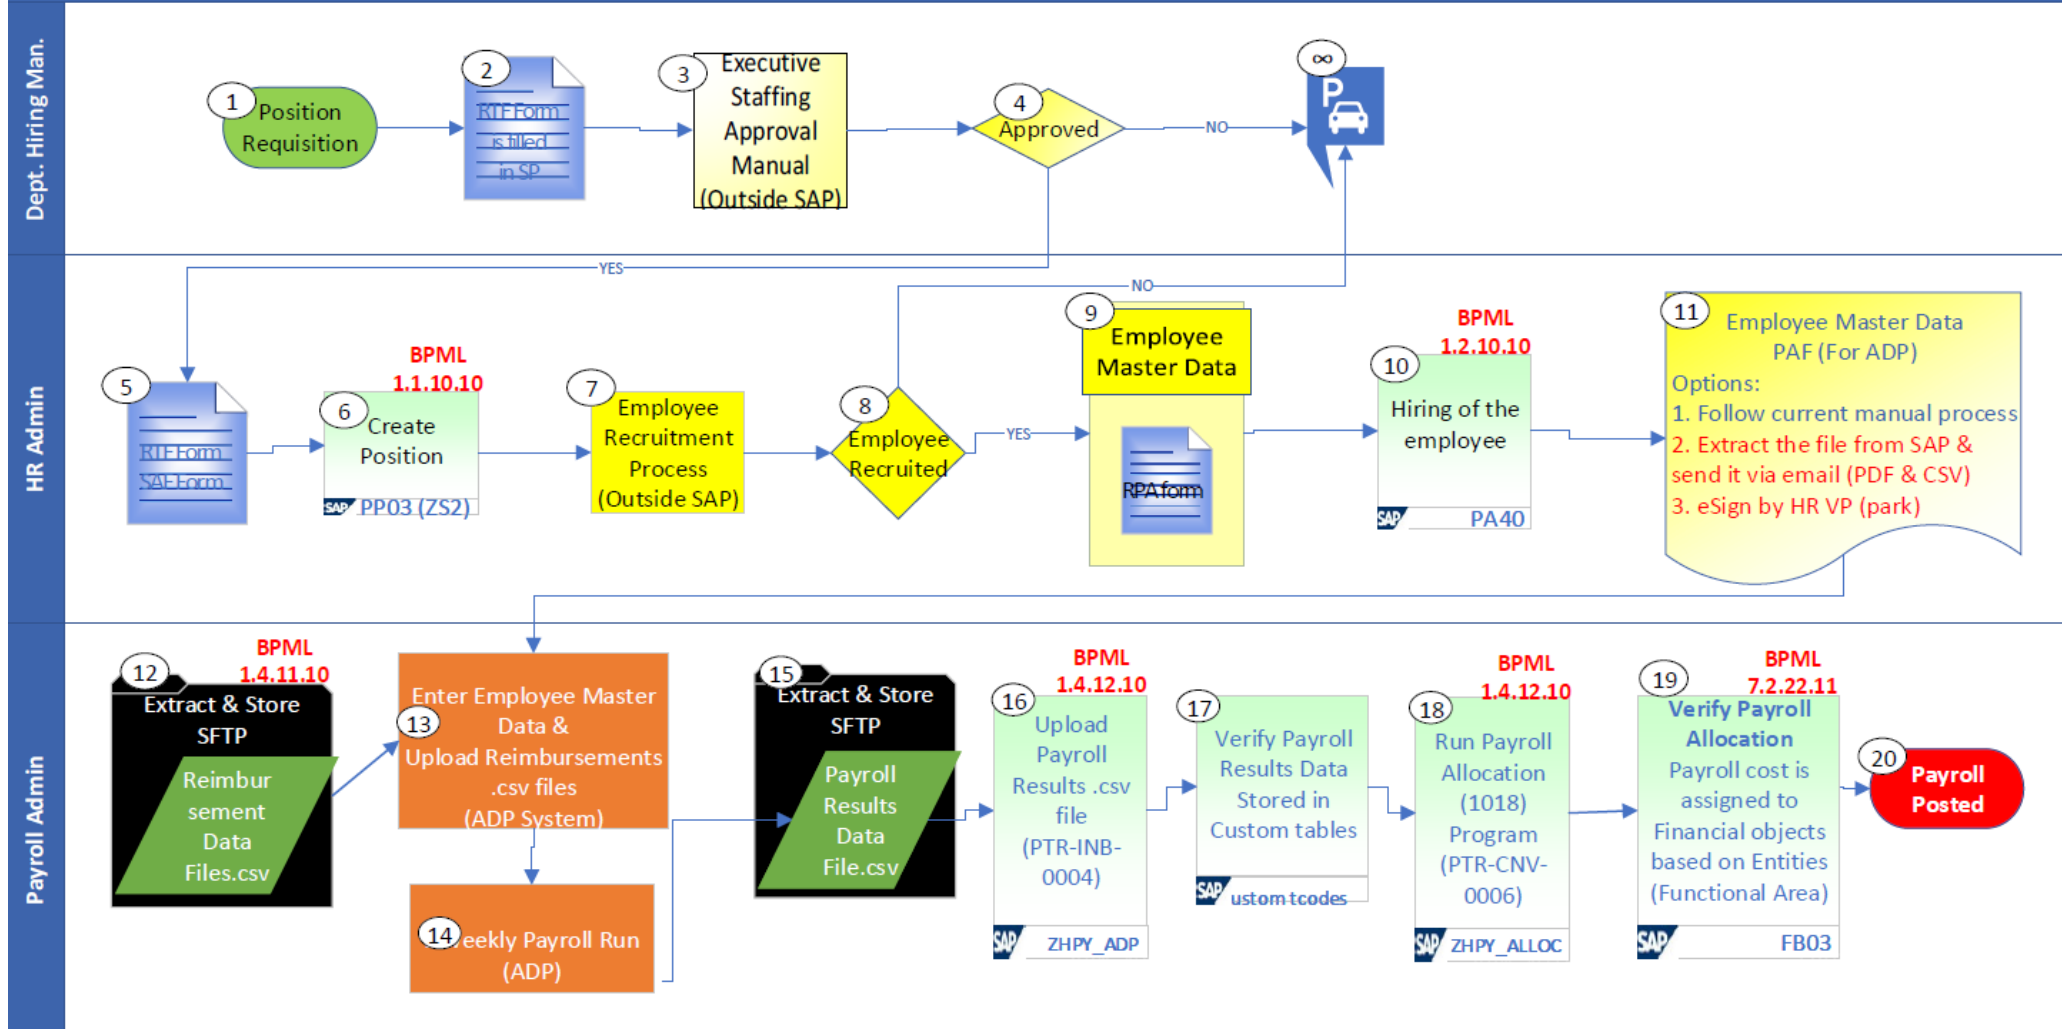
Dept. Hiring Man.

1 Position Requisition

2 RTF Form is filled in SP

3 Executive Staffing Approval Manual (Outside SAP)

4 Approved

NO

∞

HR Admin

YES

NO

5 RTF Form SAF Form

BPML 1.1.10.10

6 Create Position

SAP PP03 (ZS2)

7 Employee Recruitment Process (Outside SAP)

8 Employee Recruited

YES

9 Employee Master Data

RPA form

BPML 1.2.10.10

10 Hiring of the employee

SAP PA40

11 Employee Master Data PAF (For ADP)
Options:
1. Follow current manual process
2. Extract the file from SAP & send it via email (PDF & CSV)
3. eSign by HR VP (park)

Payroll Admin

BPML 1.4.11.10

12 Extract & Store SFTP

Reimbursement Data Files.csv

13 Enter Employee Master Data & Upload Reimbursements .csv files (ADP System)

14 eekly Payroll Run (ADP)

15 Extract & Store SFTP

Payroll Results Data File.csv

BPML 1.4.12.10

16 Upload Payroll Results .csv file (PTR-INB-0004)

SAP ZHPY_ADP

17 Verify Payroll Results Data Stored in Custom tables

SAP ustom tcodes

BPML 1.4.12.10

18 Run Payroll Allocation (1018) Program (PTR-CNV-0006)

SAP ZHPY_ALLOC

BPML 7.2.22.11

19 Verify Payroll Allocation
Payroll cost is assigned to Financial objects based on Entities (Functional Area)

SAP FB03

20 Payroll Posted